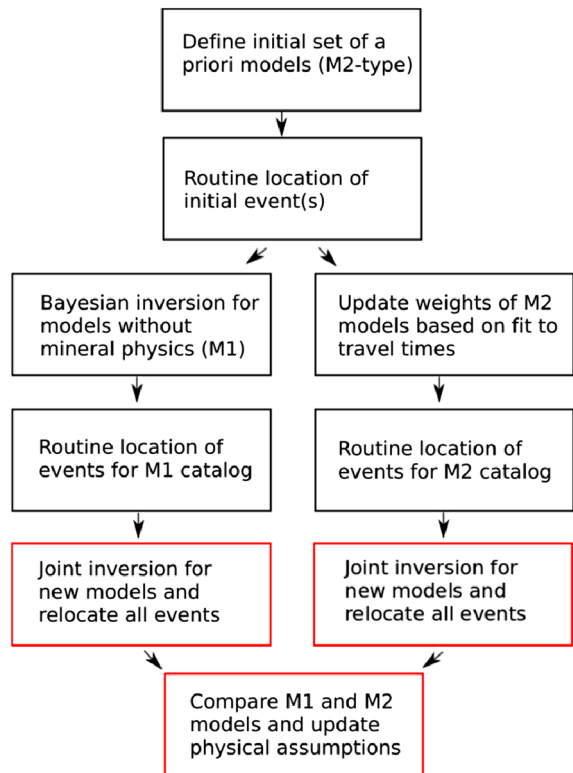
Define initial set of a priori models (M2-type)

Routine location of initial event(s)

Bayesian inversion for models without mineral physics (M1)

Update weights of M2 models based on fit to travel times

Routine location of events for M1 catalog

Routine location of events for M2 catalog

Joint inversion for new models and relocate all events

Joint inversion for new models and relocate all events

Compare M1 and M2 models and update physical assumptions